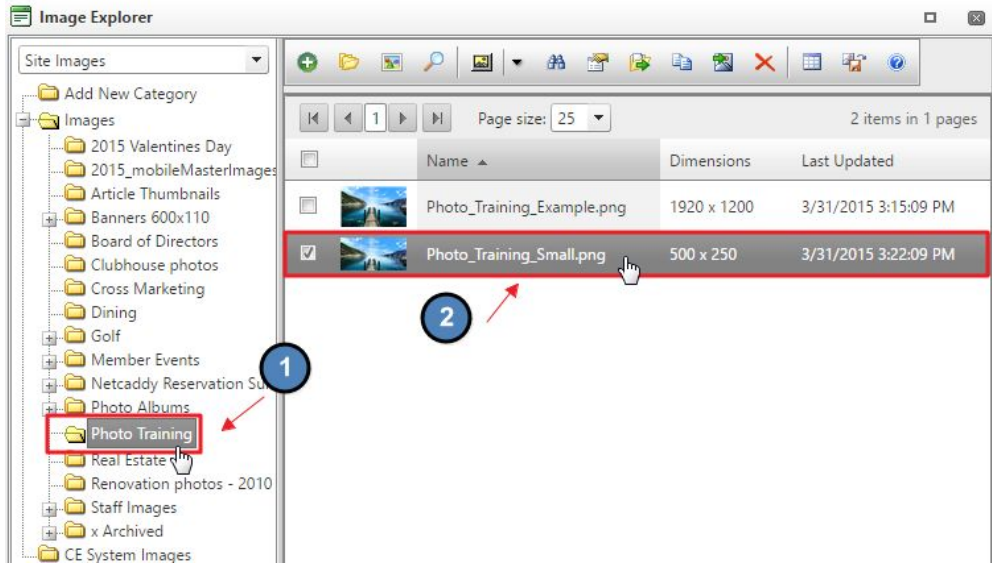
Image Explorer

Site Images

Add New Category
Images
2015 Valentines Day
2015_mobileMasterImages
Article Thumbnails
Banners 600x110
Board of Directors
Clubhouse photos
Cross Marketing
Dining
Golf
Member Events
Netcaddy Reservation Su
Photo Albums
Photo Training
Real Estate
Renovation photos - 2010
Staff Images
x Archived
CE System Images

1

Page size: 25
2 items in 1 pages

| | | Name ▲ | Dimensions | Last Updated |
|---|---|---|---|---|
| | | Photo_Training_Example.png | 1920 x 1200 | 3/31/2015 3:15:09 PM |
| ☑ | | Photo_Training_Small.png | 500 x 250 | 3/31/2015 3:22:09 PM |

2

1